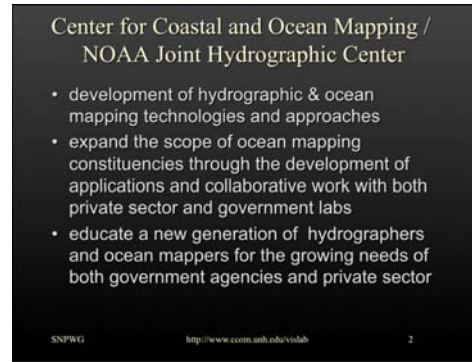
Center for Coastal and Ocean Mapping / NOAA Joint Hydrographic Center

• development of hydrographic & ocean mapping technologies and approaches
• expand the scope of ocean mapping constituencies through the development of applications and collaborative work with both private sector and government labs
• educate a new generation of hydrographers and ocean mappers for the growing needs of both government agencies and private sector

SNPWG http://www.ccom.unh.edu/vislab 2